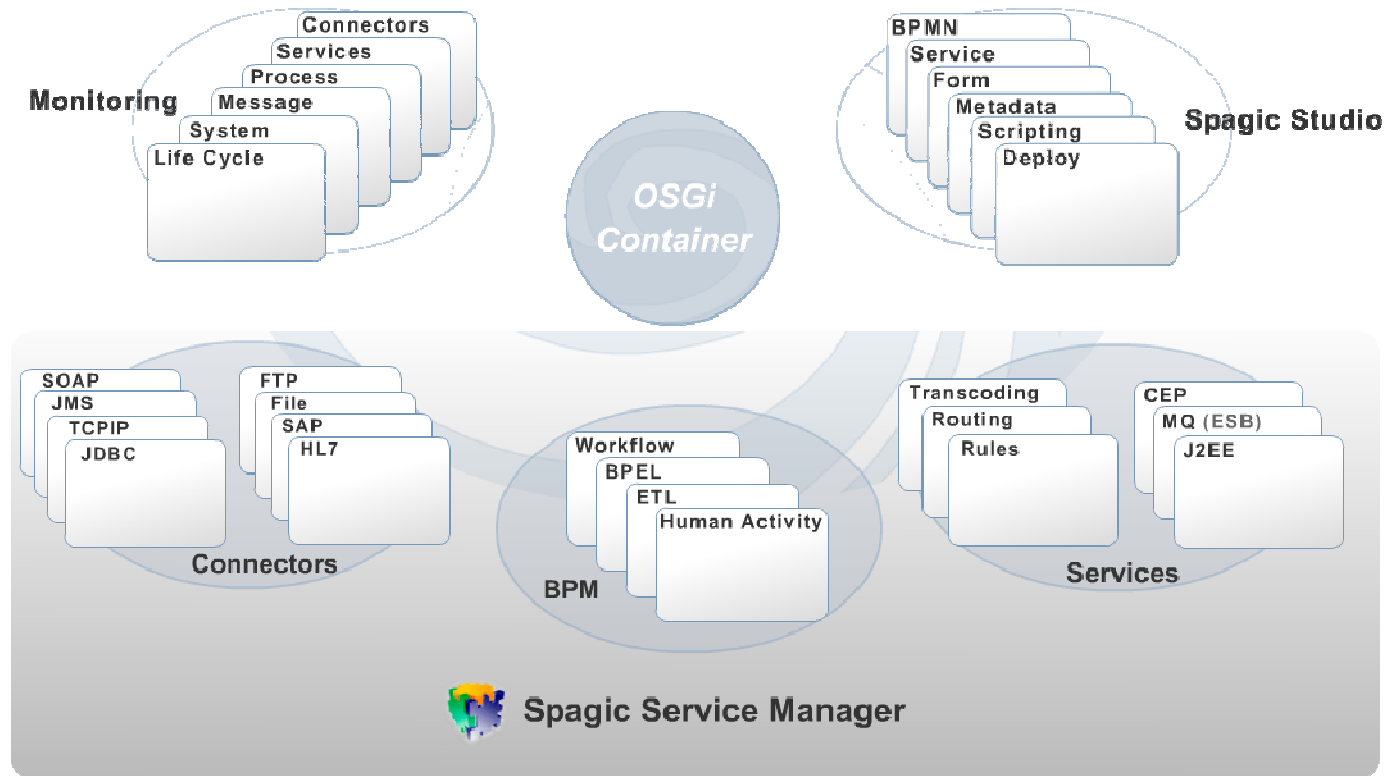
Monitoring

Connectors
Services
Process
Message
System
Life Cycle

OSGi Container

BPMN
Service
Form
Metadata
Scripting
Deploy

Spagic Studio

SOAP
JMS
TCPIP
JDBC

FTP
File
SAP
HL7

Connectors

Workflow
BPEL
ETL
Human Activity

BPM

Transcoding
Routing
Rules

CEP
MQ (ESB)
J2EE

Services

Spagic Service Manager